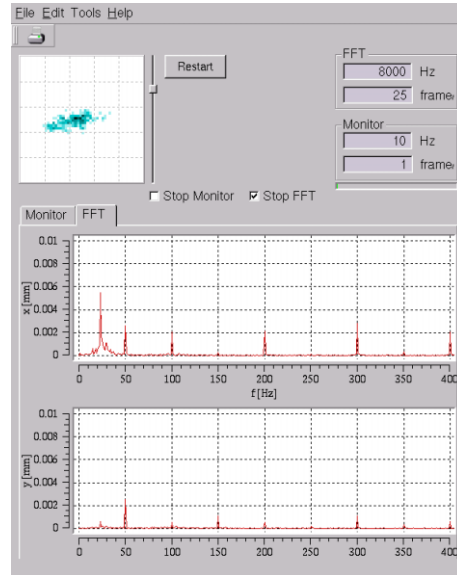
File Edit Tools Help

Restart

FFT
8000 Hz
25 frame

Monitor
10 Hz
1 frame

Stop Monitor
Stop FFT

Monitor FFT

0.01
0.008
0.006
0.004
0.002
0
x [mm]
0 50 100 150 200 250 300 350 400
f [Hz]

0.01
0.008
0.006
0.004
0.002
0
y [mm]
0 50 100 150 200 250 300 350 400